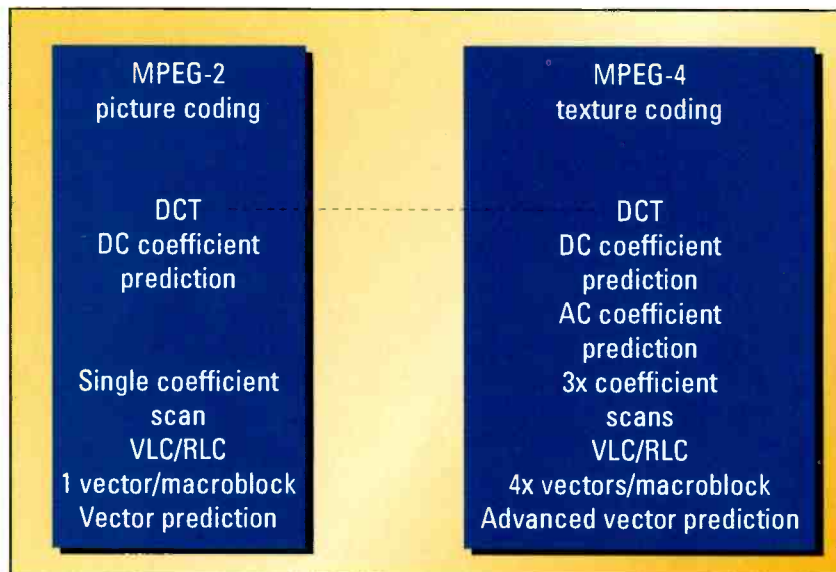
MPEG-2
picture coding

DCT
DC coefficient prediction

Single coefficient scan
VLC/RLC
1 vector/macroblock
Vector prediction

MPEG-4
texture coding

DCT
DC coefficient prediction
AC coefficient prediction
3x coefficient scans
VLC/RLC
4x vectors/macroblock
Advanced vector prediction